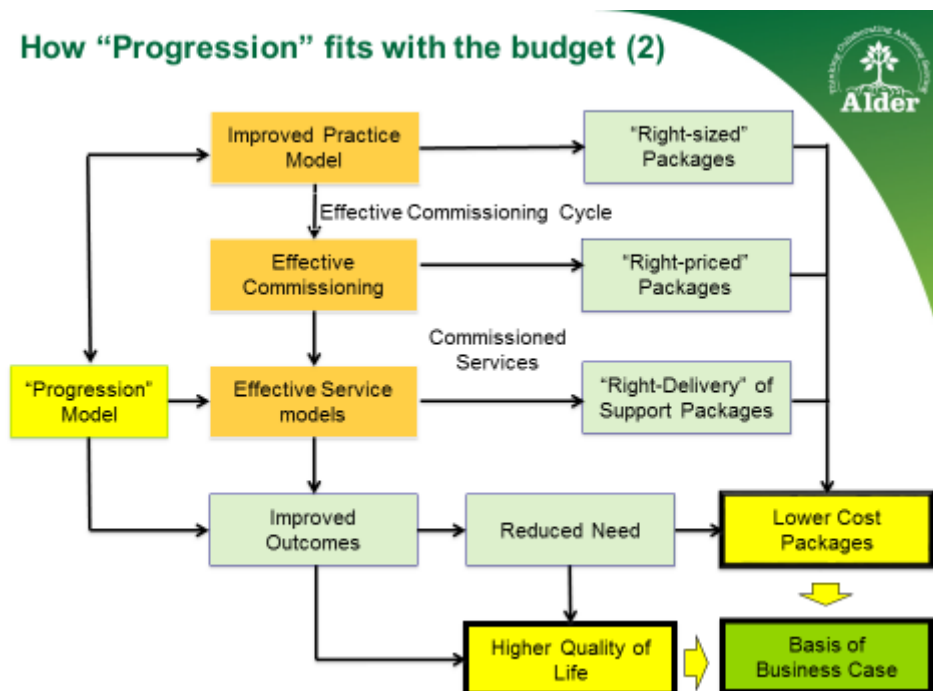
How “Progression” fits with the budget (2)

Thinking Collaborating Advising Guiding
Alder

Improved Practice Model

“Right-sized” Packages

Effective Commissioning Cycle

Effective Commissioning

“Right-priced” Packages

Commissioned Services

“Progression” Model

Effective Service models

“Right-Delivery” of Support Packages

Improved Outcomes

Reduced Need

Lower Cost Packages

Higher Quality of Life

Basis of Business Case